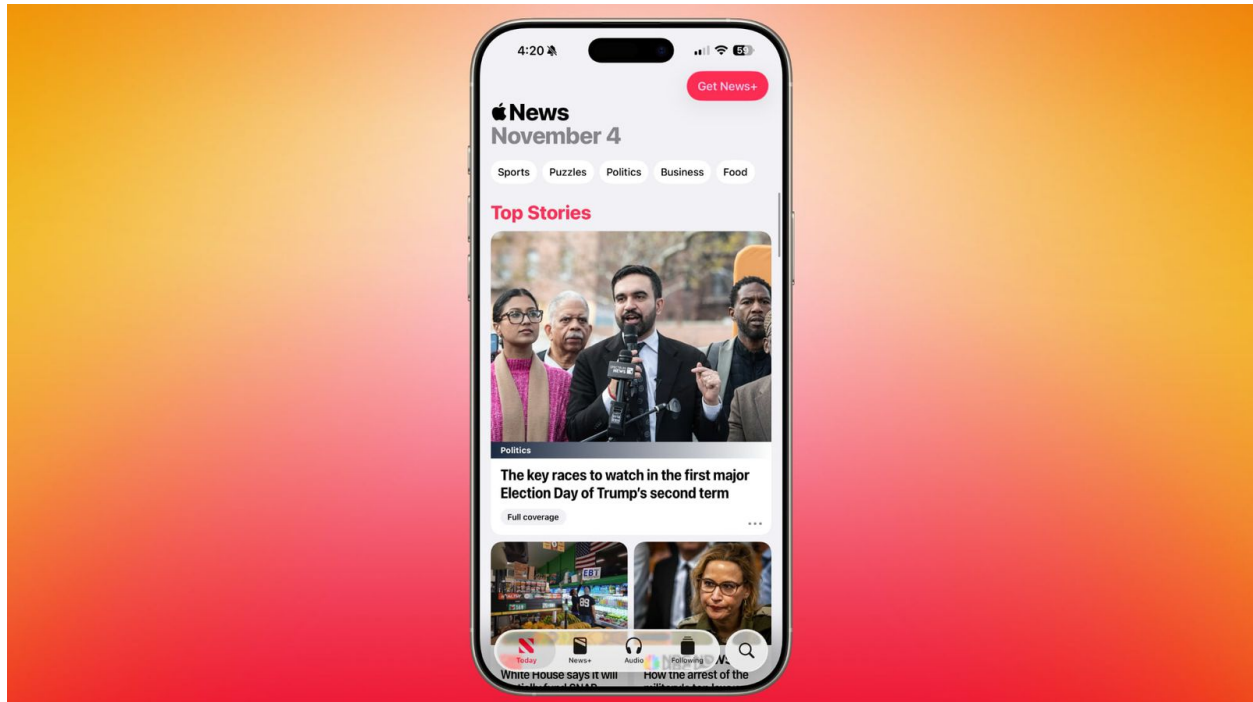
4:20

Get News+

News
November 4

Sports
Puzzles
Politics
Business
Food

Top Stories

Politics

The key races to watch in the first major Election Day of Trump's second term

Full coverage

EBT

Today
News+
Audio
Following

White House says it will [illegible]
How the arrest of the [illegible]